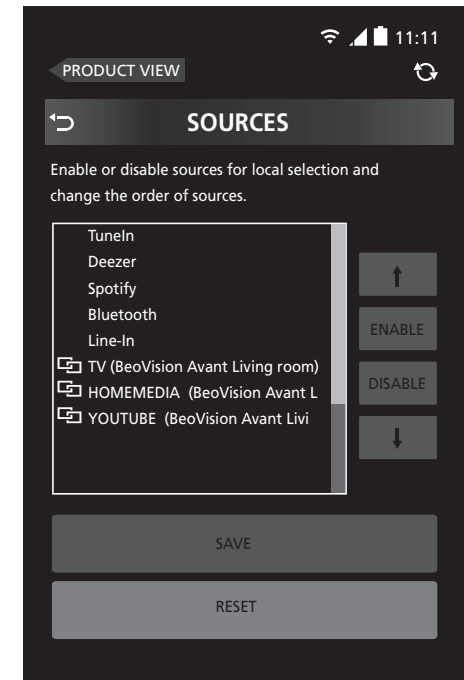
11:11

PRODUCT VIEW

SOURCES

Enable or disable sources for local selection and change the order of sources.

TuneIn
Deezer
Spotify
Bluetooth
Line-In
TV (BeoVision Avant Living room)
HOMEMEDIA (BeoVision Avant L
YOUTUBE (BeoVision Avant Livi

ENABLE
DISABLE

SAVE

RESET